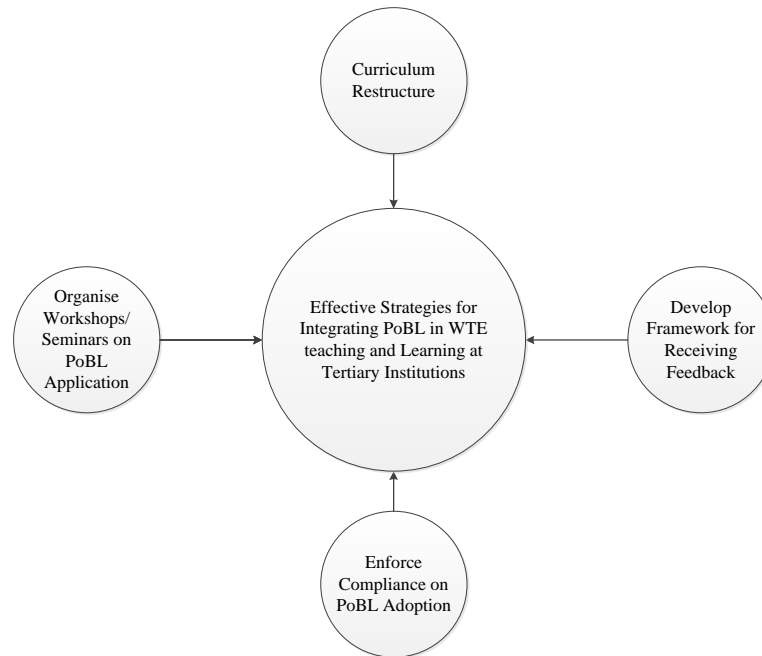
Curriculum Restructure

Organise Workshops/ Seminars on PoBL Application

Effective Strategies for Integrating PoBL in WTE teaching and Learning at Tertiary Institutions

Develop Framework for Receiving Feedback

Enforce Compliance on PoBL Adoption